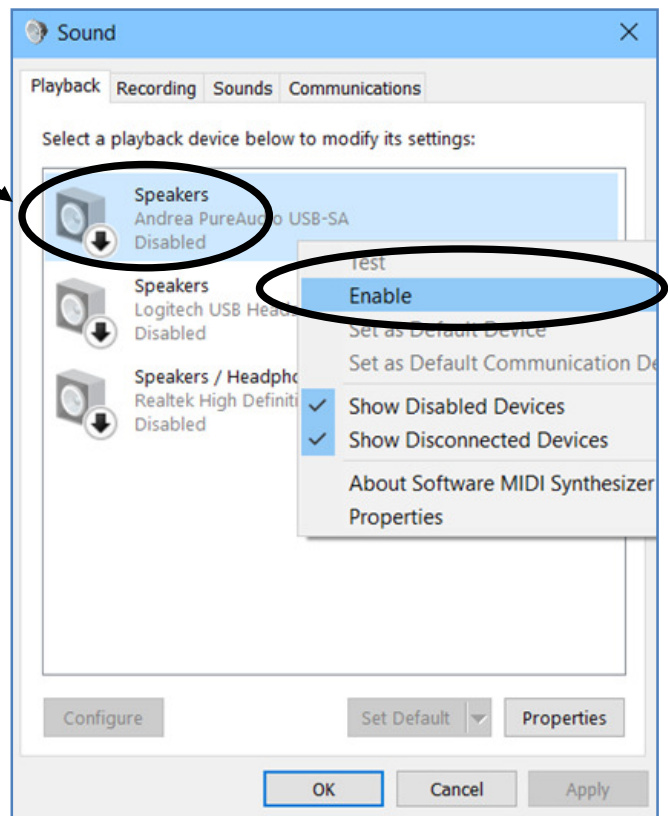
Sound

Playback Recording Sounds Communications

Select a playback device below to modify its settings:

Speakers
Andrea PureAudio USB-SA
Disabled

Speakers
Logitech USB Head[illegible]
Disabled

Speakers / Headpho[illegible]
Realtek High Definiti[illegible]
Disabled

Test
Enable
Set as Default Device
Set as Default Communication De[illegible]
Show Disabled Devices
Show Disconnected Devices
About Software MIDI Synthesizer
Properties

Configure
Set Default
Properties

OK
Cancel
Apply